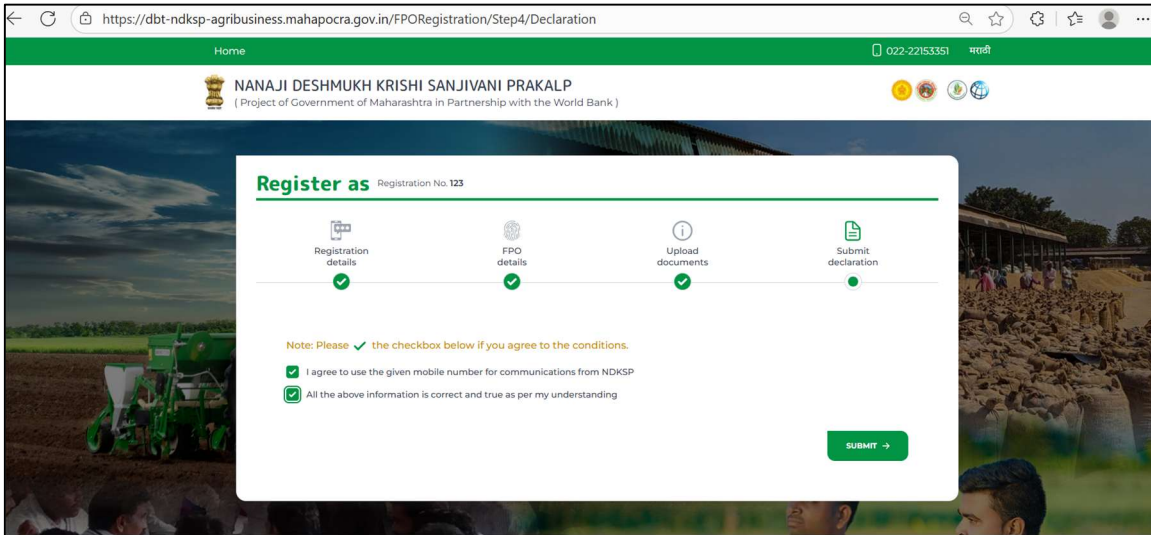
https://dbt-ndksp-agribusiness.mahapocra.gov.in/FPORegistration/Step4/Declaration

Home

022-22153351 मराठी

NANAJI DESHMUKH KRISHI SANJIVANI PRAKALP
( Project of Government of Maharashtra in Partnership with the World Bank )

Register as Registration No. 123

Registration details

FPO details

Upload documents

Submit declaration

Note: Please ✓ the checkbox below if you agree to the conditions.

I agree to use the given mobile number for communications from NDKSP

All the above information is correct and true as per my understanding

SUBMIT →